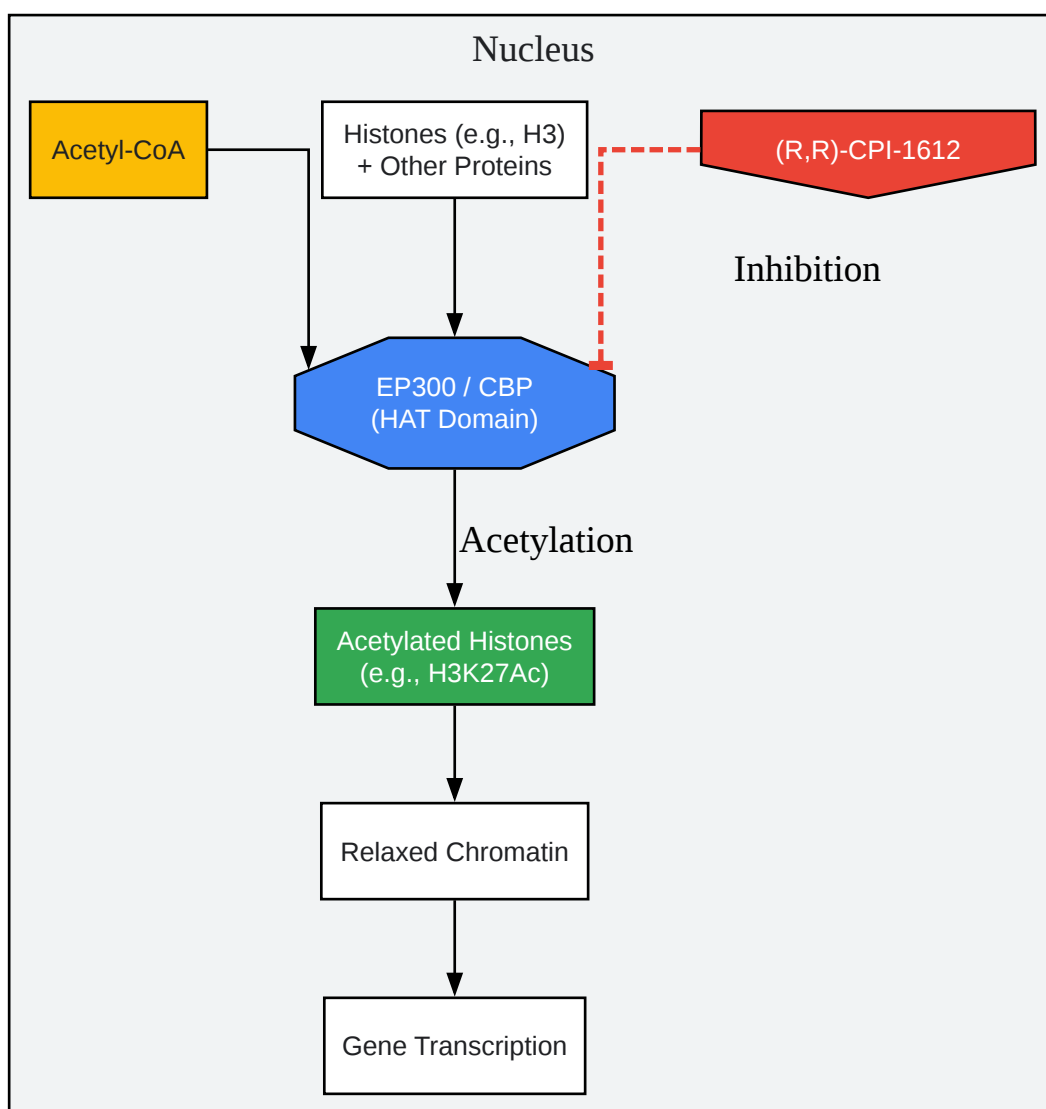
Nucleus

Acetyl-CoA

Histones (e.g., H3) + Other Proteins

(R,R)-CPI-1612

Inhibition

EP300 / CBP (HAT Domain)

Acetylation

Acetylated Histones (e.g., H3K27Ac)

Relaxed Chromatin

Gene Transcription